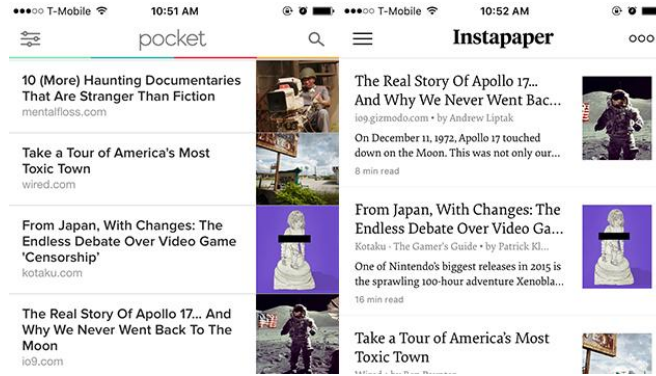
●●●○○ T-Mobile 10:51 AM

pocket

10 (More) Haunting Documentaries That Are Stranger Than Fiction
mentalfloss.com

Take a Tour of America's Most Toxic Town
wired.com

From Japan, With Changes: The Endless Debate Over Video Game 'Censorship'
kotaku.com

The Real Story Of Apollo 17... And Why We Never Went Back To The Moon
io9.com

●●●○○ T-Mobile 10:52 AM

Instapaper

The Real Story Of Apollo 17... And Why We Never Went Bac...
io9.gizmodo.com • by Andrew Liptak
On December 11, 1972, Apollo 17 touched down on the Moon. This was not only our...
8 min read

From Japan, With Changes: The Endless Debate Over Video Ga...
Kotaku - The Gamer's Guide • by Patrick Kl...
One of Nintendo's biggest releases in 2015 is the sprawling 100-hour adventure Xenobla...
16 min read

Take a Tour of America's Most Toxic Town
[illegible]